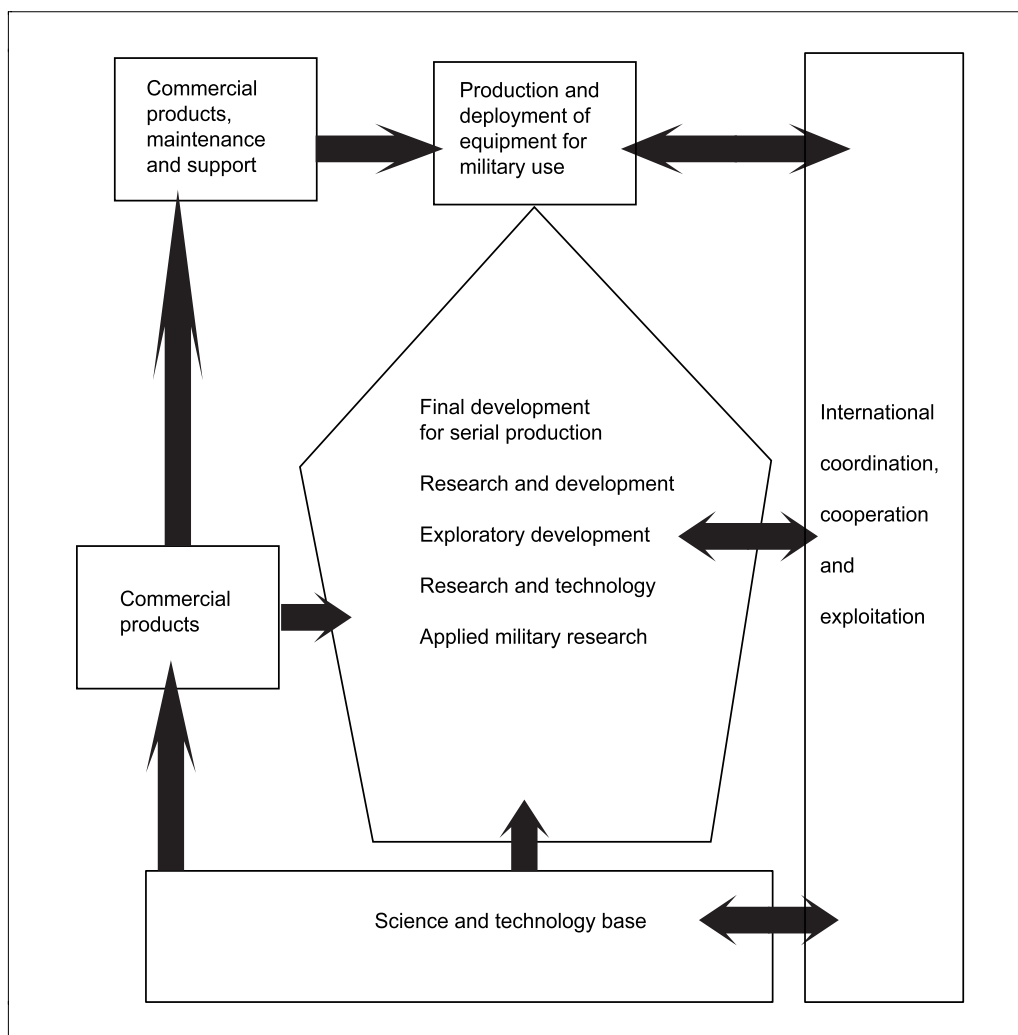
Commercial products, maintenance and support

Production and deployment of equipment for military use

Final development for serial production

Research and development

Exploratory development

Research and technology

Applied military research

International coordination, cooperation and exploitation

Commercial products

Science and technology base